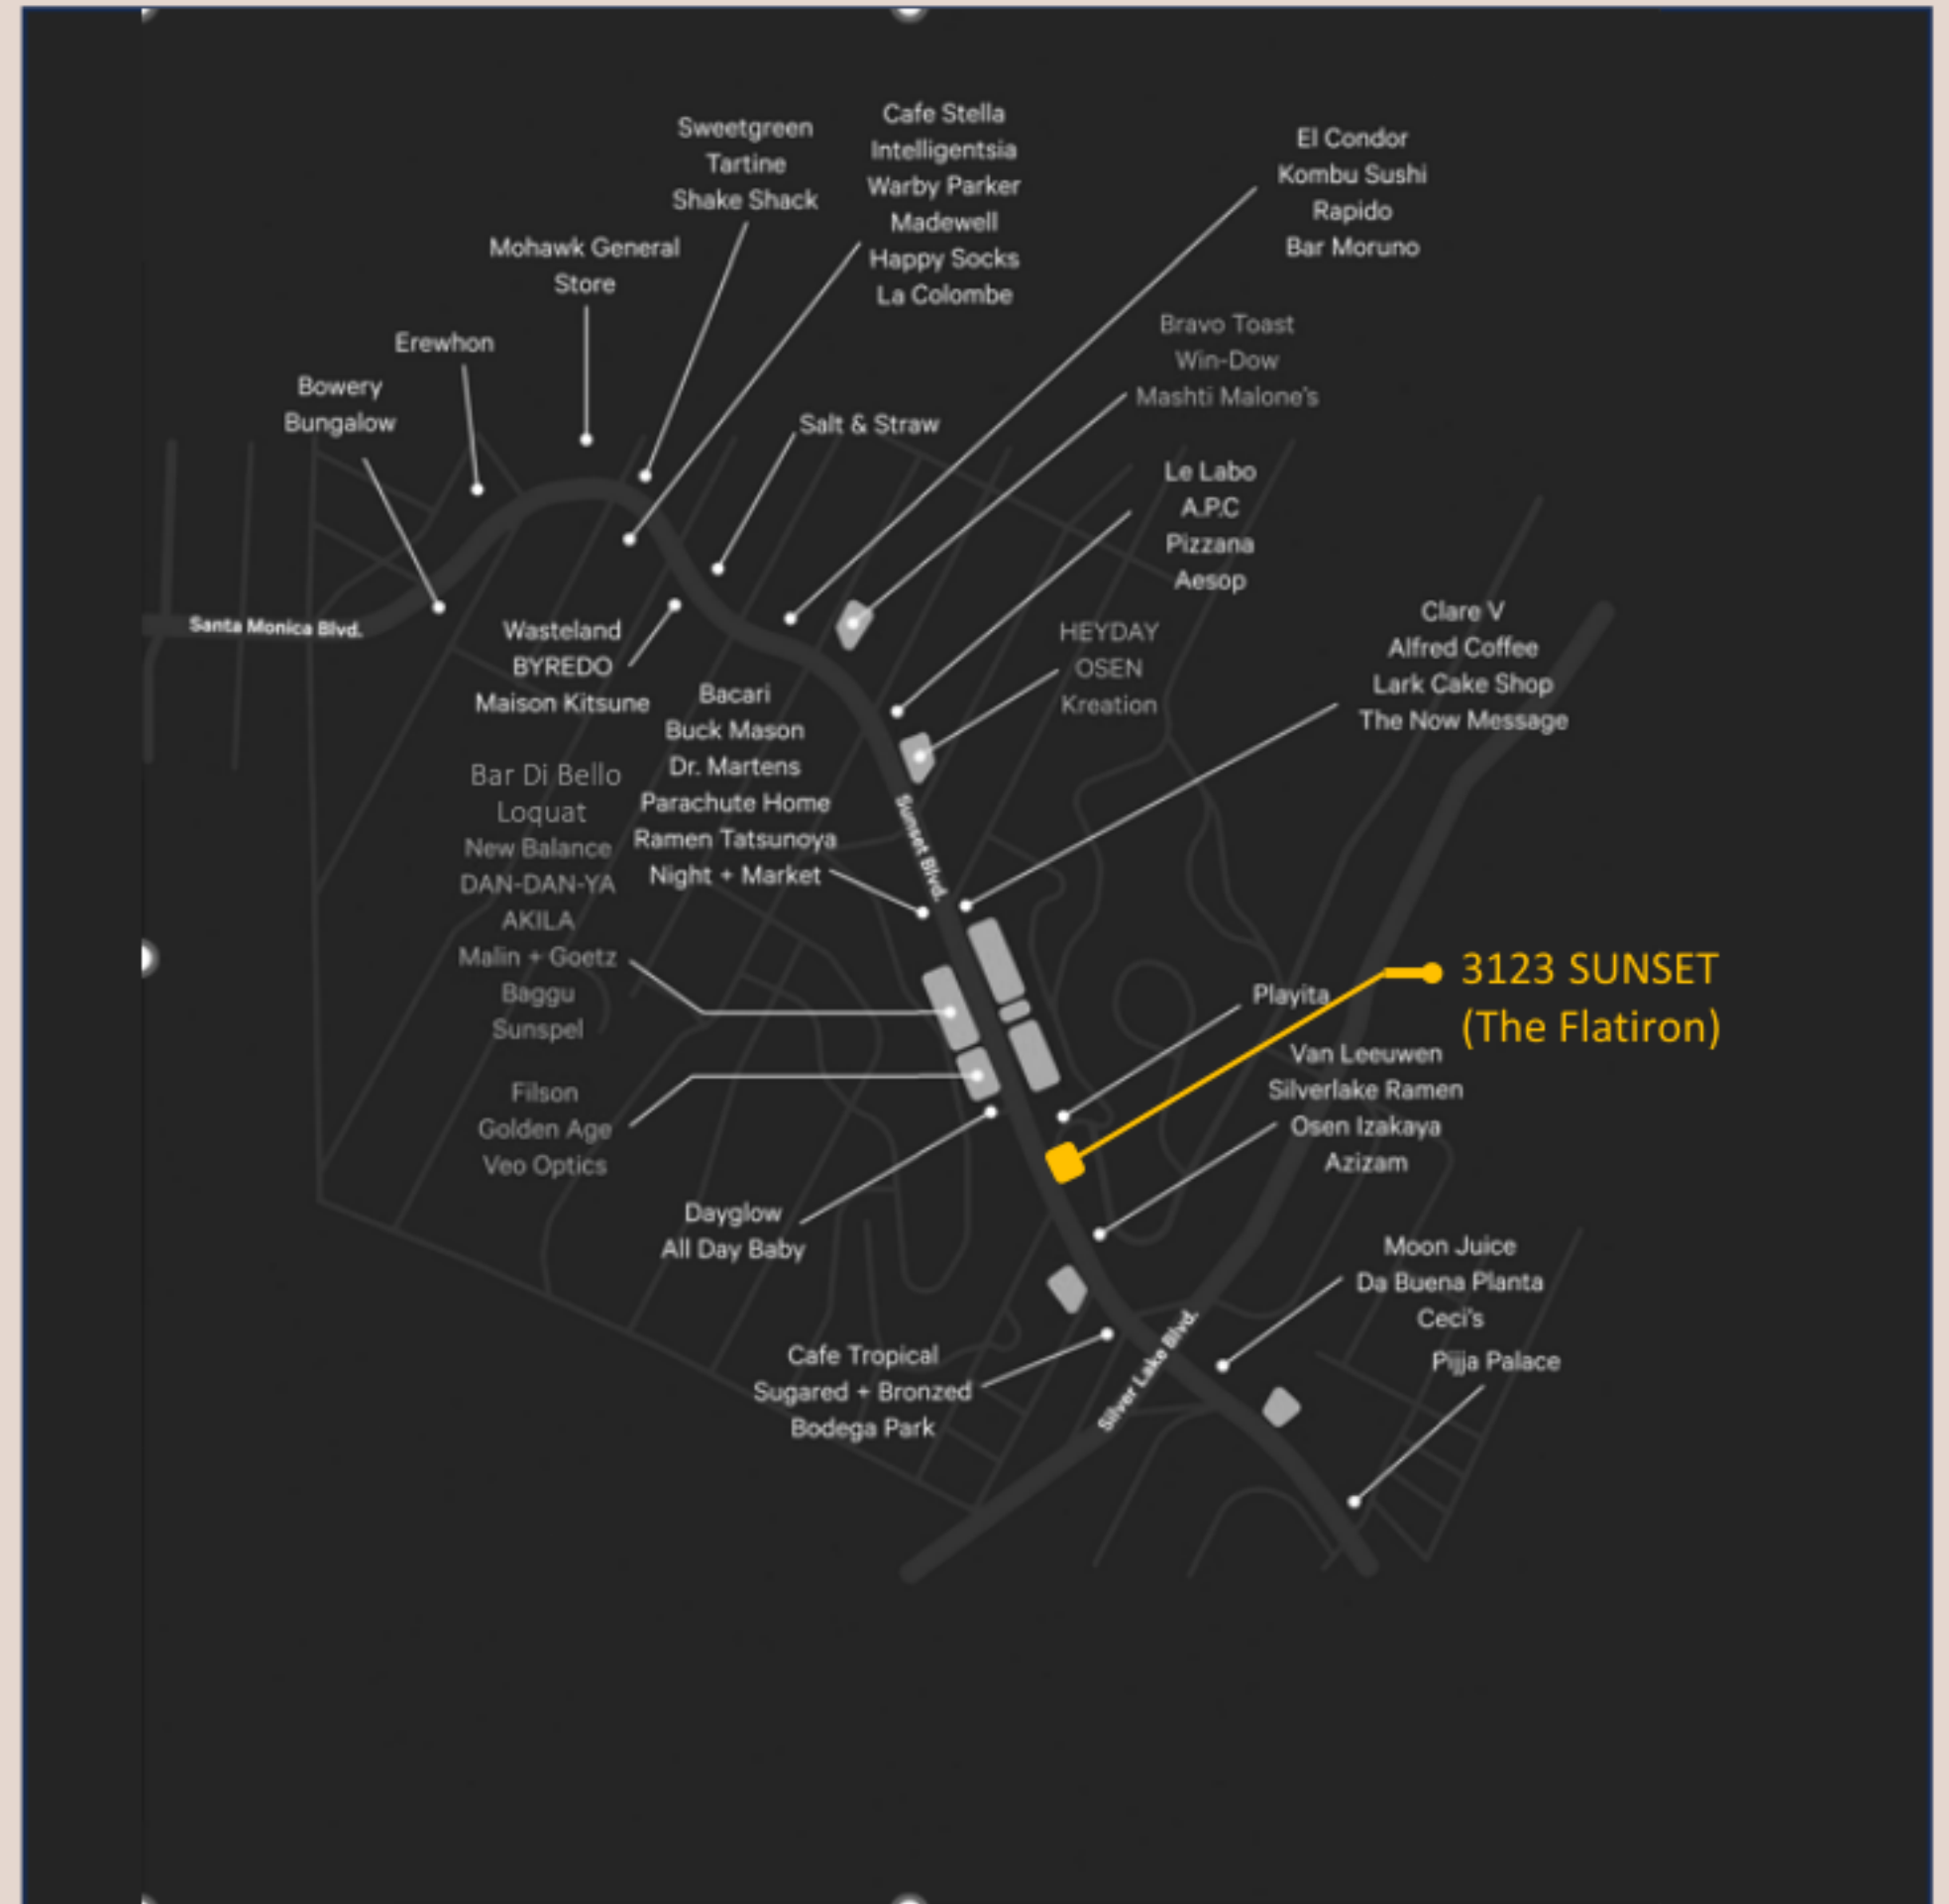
Sweetgreen
Tartine
Shake Shack

Cafe Stella
Intelligentsia
Warby Parker
Madewell
Happy Socks
La Colombe

El Condor
Kombu Sushi
Rapido
Bar Moruno

Mohawk General Store

Erewhon

Bowery Bungalow

Bravo Toast
Win-Dow
Mashti Malone's

Salt & Straw

Le Labo
A.P.C
Pizzana
Aesop

Santa Monica Blvd.

Wasteland
BYREDO
Maison Kitsune

HEYDAY
OSEN
Kreation

Clare V
Alfred Coffee
Lark Cake Shop
The Now Message

Bacari
Buck Mason
Dr. Martens
Parachute Home
Ramen Tatsunoya
Night + Market

Bar Di Bello
Loquat
New Balance
DAN-DAN-YA
AKILA
Malin + Goetz
Baggu
Sunspel

Sunset Blvd.

3123 SUNSET
(The Flatiron)

Playita

Van Leeuwen
Silverlake Ramen
Osen Izakaya
Azizam

Filson
Golden Age
Veo Optics

Dayglow
All Day Baby

Moon Juice
Da Buena Planta
Ceci's

Pijja Palace

Cafe Tropical
Sugared + Bronzed
Bodega Park

Silver Lake Blvd.